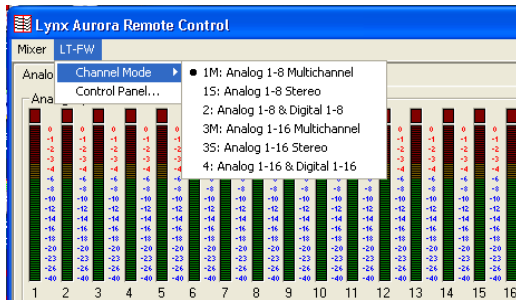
Lynx Aurora Remote Control

Mixer LT-FW

Analo

Channel Mode

Control Panel...

1M: Analog 1-8 Multichannel

1S: Analog 1-8 Stereo

2: Analog 1-8 & Digital 1-8

3M: Analog 1-16 Multichannel

3S: Analog 1-16 Stereo

4: Analog 1-16 & Digital 1-16

Anal

0 -1 -2 -3 -4 -6 -8 -10 -12 -14 -16 -18 -20 -23 -26 -40

1 2 3 4 5 6 7 8 9 10 11 12 13 14 15 16